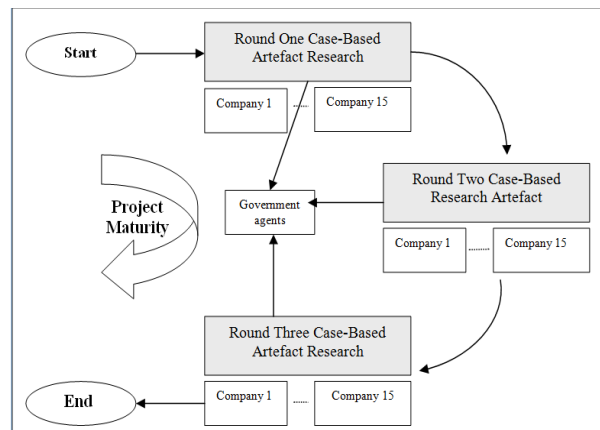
Start

Round One Case-Based Artefact Research

Company 1 ...... Company 15

Project Maturity

Government agents

Round Two Case-Based Research Artefact

Company 1 ......... Company 15

Round Three Case-Based Artefact Research

End

Company 1 ...... Company 15